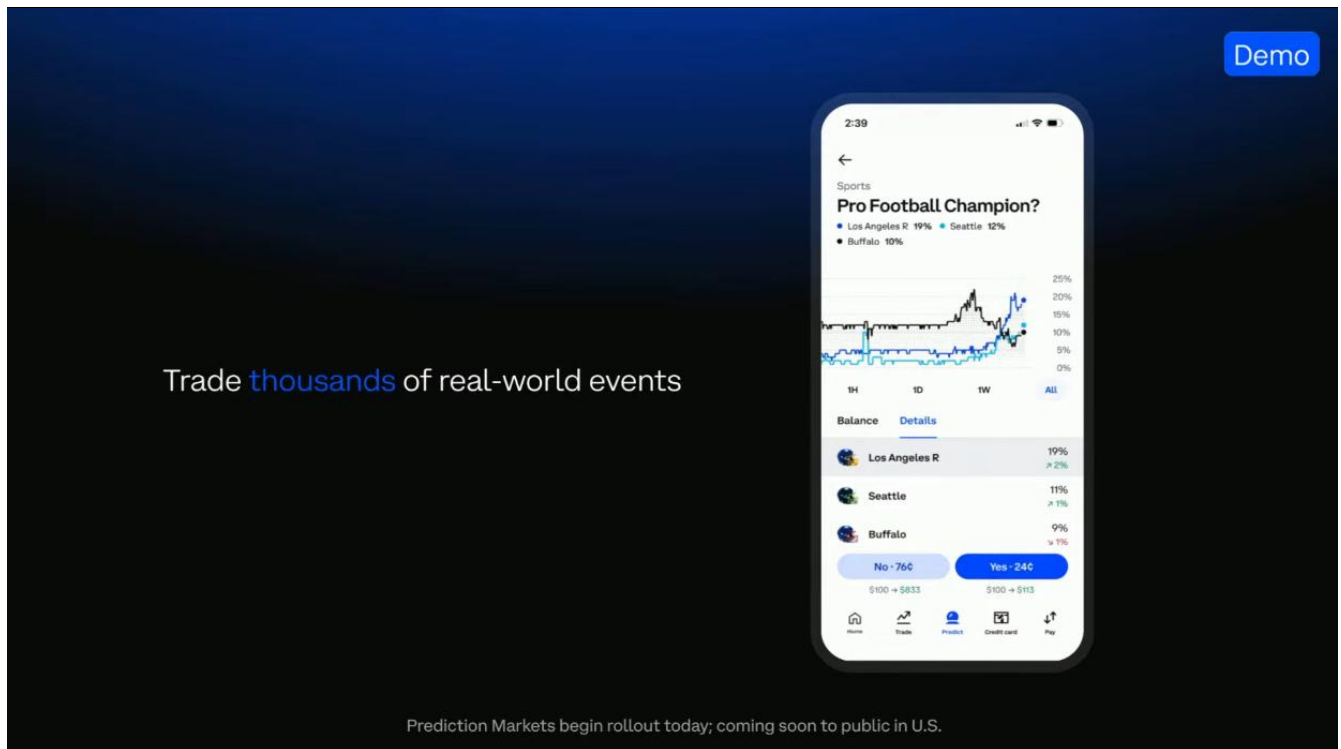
Demo

Trade thousands of real-world events

2:39

←

Sports

Pro Football Champion?

Los Angeles R 19% Seattle 12%

Buffalo 10%

25%
20%
15%
10%
5%
0%

1H 1D 1W All

Balance Details

Los Angeles R 19% ↗ 2%

Seattle 11% ↗ 1%

Buffalo 9% ↘ 1%

No · 76¢

$100 → $833

Yes · 24¢

$100 → $113

Home Trade Predict Credit card Pay

Prediction Markets begin rollout today; coming soon to public in U.S.